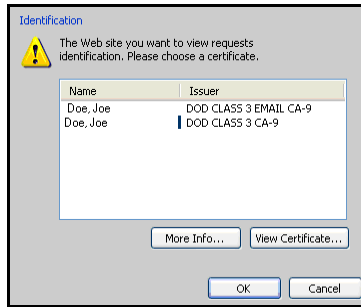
Identification

The Web site you want to view requests identification. Please choose a certificate.

| Name | Issuer |
|---|---|
| Doe, Joe | DOD CLASS 3 EMAIL CA-9 |
| Doe, Joe | DOD CLASS 3 CA-9 |

More Info... View Certificate...

OK Cancel